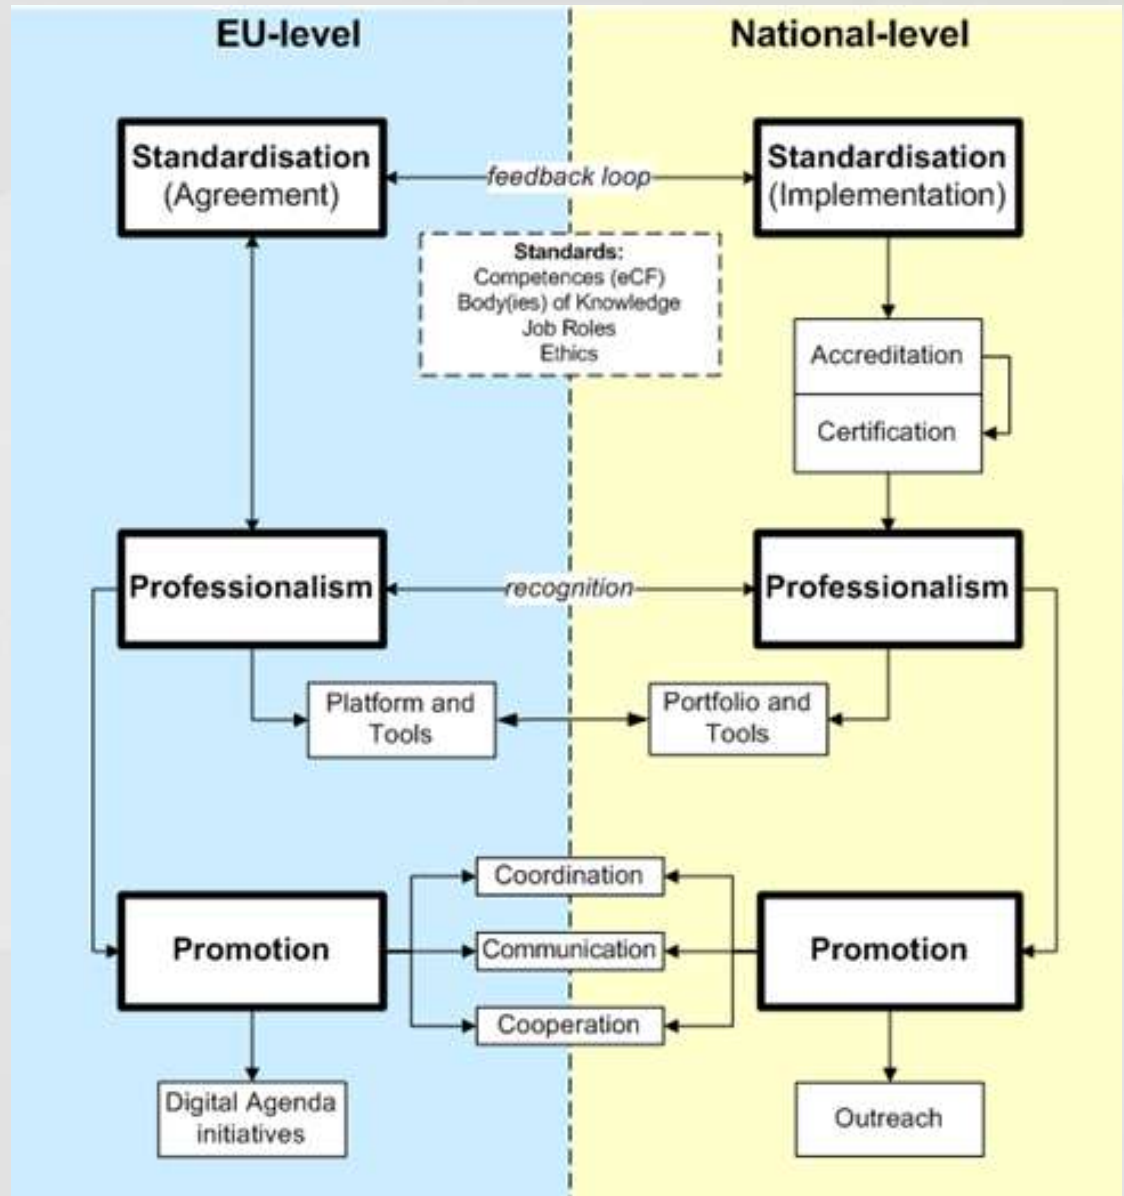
EU-level

National-level

Standardisation (Agreement)

feedback loop

Standardisation (Implementation)

Standards:
Competences (eCF)
Body(ies) of Knowledge
Job Roles
Ethics

Accreditation

Certification

Professionalism

recognition

Professionalism

Platform and Tools

Portfolio and Tools

Coordination

Promotion

Communication

Promotion

Cooperation

Digital Agenda initiatives

Outreach